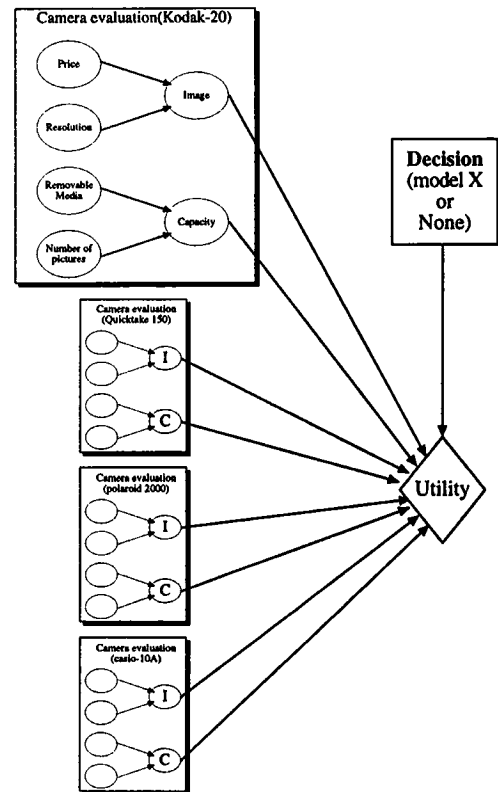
Camera evaluation(Kodak-20)

Price

Resolution

Image

Removable Media

Number of pictures

Capacity

Decision (model X or None)

Camera evaluation (Quicktake 150)

I

C

Camera evaluation (polaroid 2000)

I

C

Utility

Camera evaluation (casio-10A)

I

C